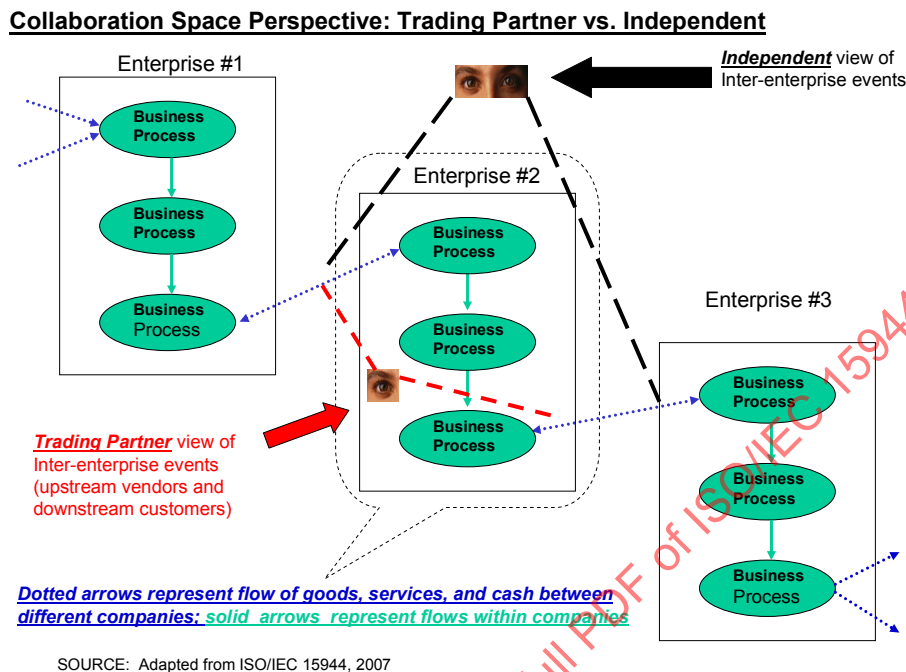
Collaboration Space Perspective: Trading Partner vs. Independent

Enterprise #1

Business Process

Business Process

Business Process

Independent view of Inter-enterprise events

Enterprise #2

Business Process

Business Process

Business Process

Enterprise #3

Business Process

Business Process

Business Process

Trading Partner view of Inter-enterprise events (upstream vendors and downstream customers)

Dotted arrows represent flow of goods, services, and cash between different companies; solid arrows represent flows within companies

SOURCE: Adapted from ISO/IEC 15944, 2007

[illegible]ll PDF of ISO/IEC 1594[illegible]